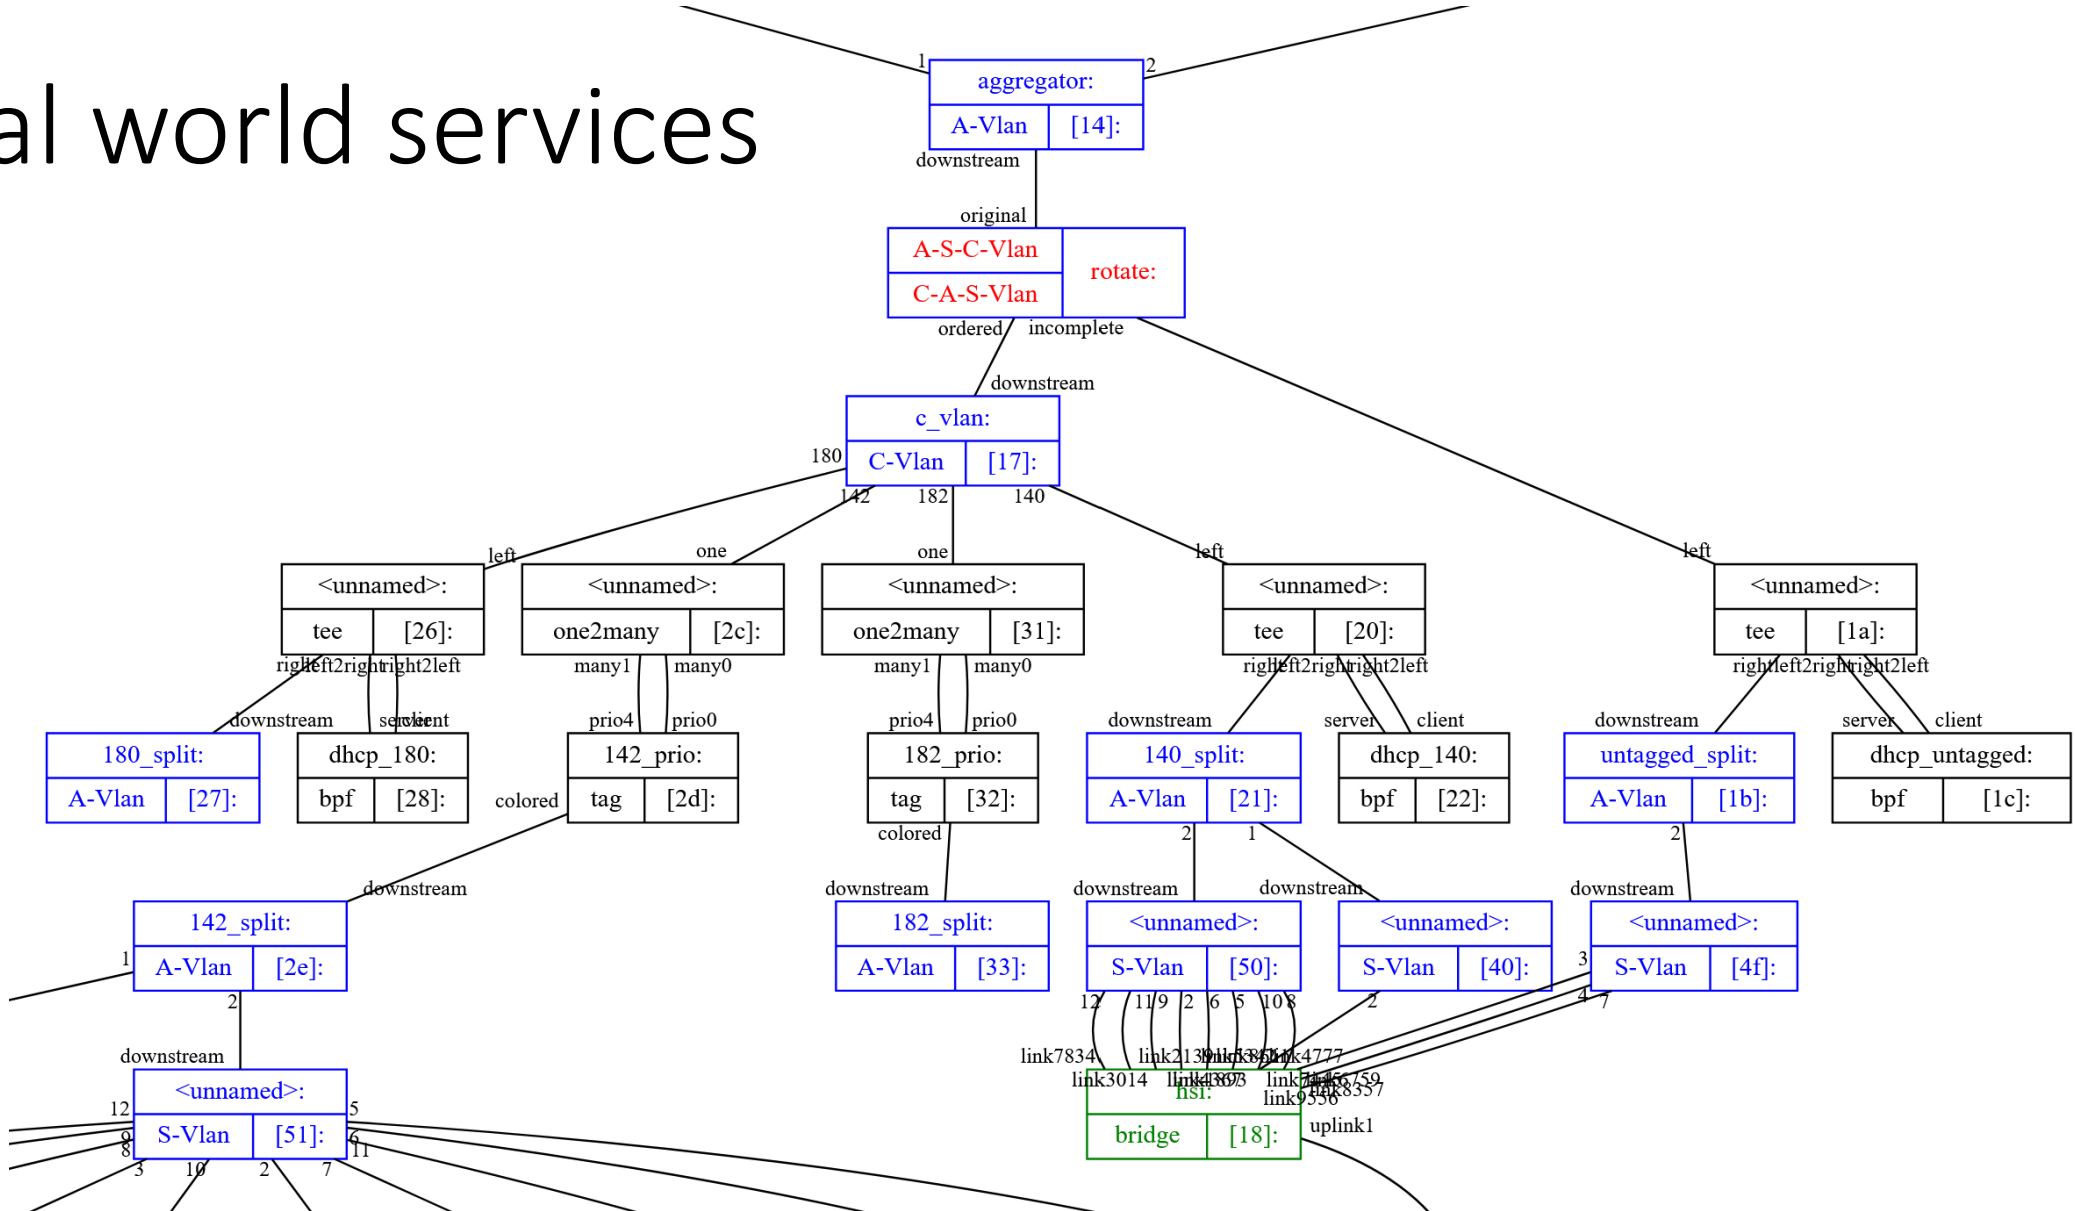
al world services

1 2
aggregator:
A-Vlan [14]:
downstream
original
A-S-C-Vlan
C-A-S-Vlan
rotate:
ordered incomplete
downstream
c_vlan:
C-Vlan [17]:
180 142 182 140
left one one left left
<unnamed>:
tee [26]:
righleft2rightright2left
<unnamed>:
one2many [2c]:
many1 many0
<unnamed>:
one2many [31]:
many1 many0
<unnamed>:
tee [20]:
righleft2rightright2left
<unnamed>:
tee [1a]:
righleft2rightright2left
downstream serclient prio4 prio0 prio4 prio0 downstream server client downstream server client
180_split:
A-Vlan [27]:
dhcp_180:
bpf [28]:
colored
142_prio:
tag [2d]:
182_prio:
tag [32]:
colored
140_split:
A-Vlan [21]:
dhcp_140:
bpf [22]:
untagged_split:
A-Vlan [1b]:
dhcp_untagged:
bpf [1c]:
2 1 2
downstream downstream downstream downstream downstream
142_split:
A-Vlan [2e]:
1 2
182_split:
A-Vlan [33]:
<unnamed>:
S-Vlan [50]:
<unnamed>:
S-Vlan [40]:
<unnamed>:
S-Vlan [4f]:
3 4 7
12 11 9 2 6 5 10 8 2
link7834 link2139link5384link4777
link3014 link4393 link7456759 link9556 link8537
nsi:
bridge [18]:
uplink1
downstream
<unnamed>:
S-Vlan [51]:
12 5
9 8 6 11
3 10 2 7